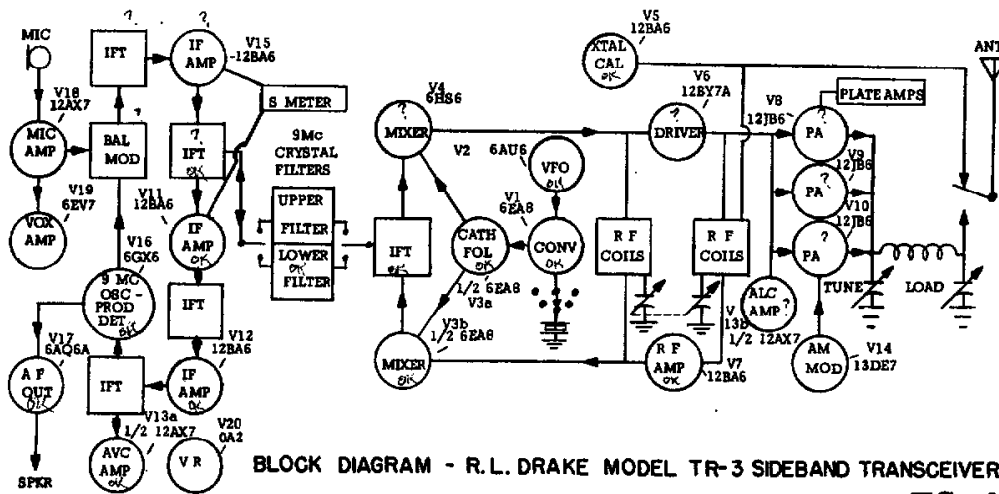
MIC

V18
12AX7

MIC AMP

V19
6EV7

VOX AMP

IFT

BAL MOD

V16
6GX6

9 MC OSC - PROD DET

V17
6AQ6A

A F OUT
OK

SPKR

IFT

V13a
1/2 12AX7

AVC AMP
OK

V20
0A2

V R

IF AMP

V15
12BA6

S METER

IFT
OK

V11
12BA6

IF AMP
OK

IFT

V12
12BA6

IF AMP
OK

9Mc CRYSTAL FILTERS

UPPER FILTER

LOWER OK FILTER

IFT
OK

V4
6HS6

MIXER

V2
6AU6

VFO
OK

V1
6EA8

CATH FOL
OK

CONV
OK

1/2 6EA8
V3a

V3b
1/2 6EA8

MIXER
OK

V5
12BA6

XTAL CAL
OK

V6
12BY7A

DRIVER

R F COILS

R F COILS

V 13b
1/2 12AX7

R F AMP
OK

V7
12BA6

V8
12JB6

PLATE AMPS

PA

V9
12JB6

PA

V10
12JB6

PA

ALC AMP

TUNE

LOAD

AM MOD

V14
13DE7

ANT

BLOCK DIAGRAM - R.L. DRAKE MODEL TR-3 SIDEBAND TRANSCEIVER